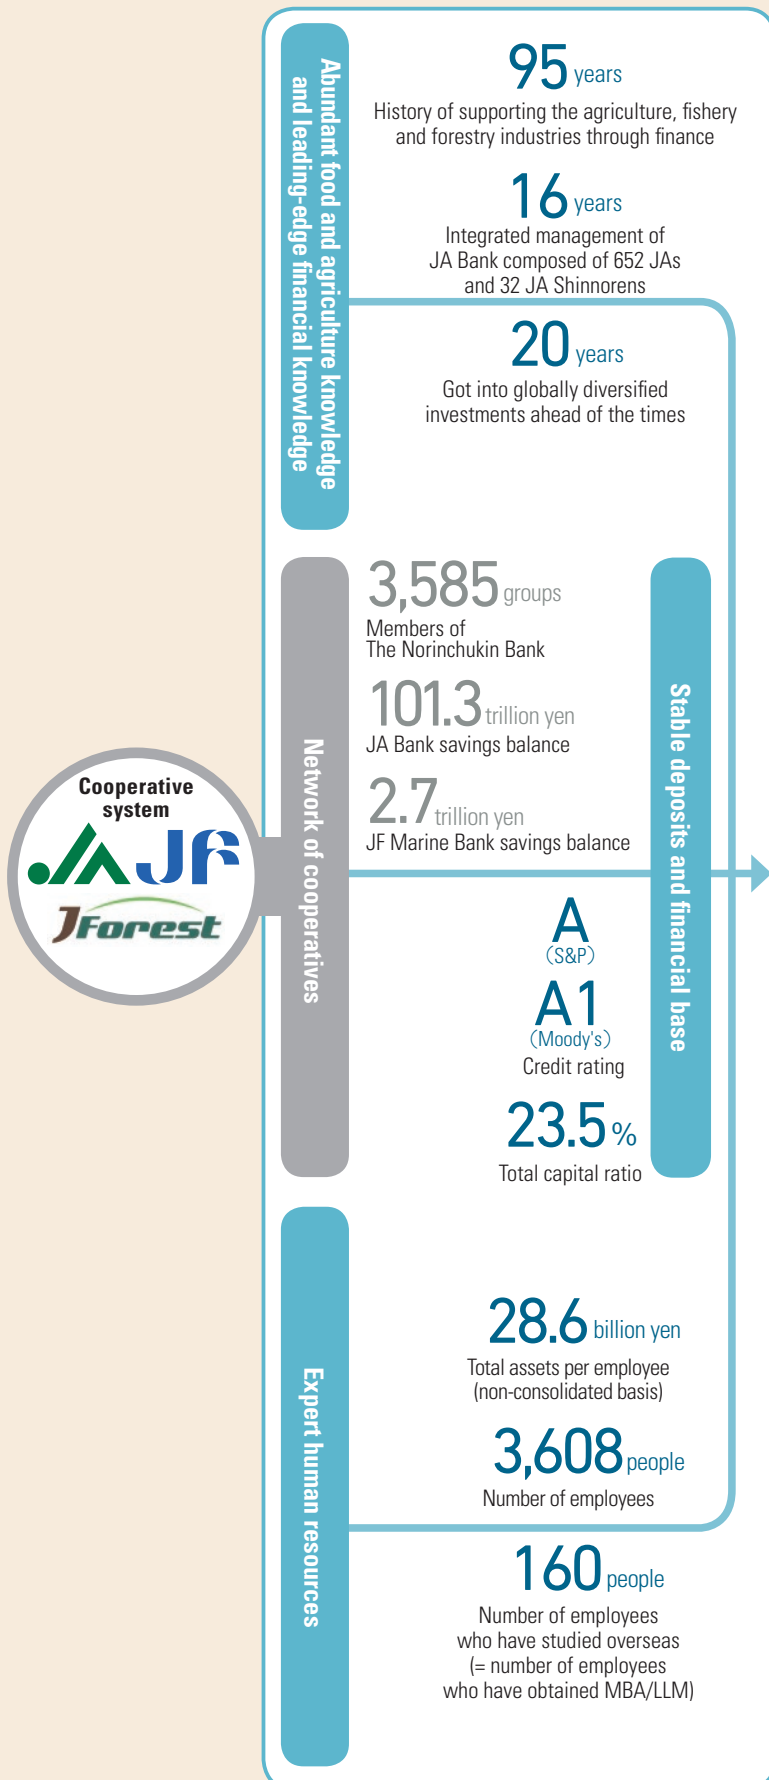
Abundant food and agriculture knowledge and leading-edge financial knowledge

95 years
History of supporting the agriculture, fishery and forestry industries through finance

16 years
Integrated management of JA Bank composed of 652 JAs and 32 JA Shinnorens

20 years
Got into globally diversified investments ahead of the times

Network of cooperatives

3,585 groups
Members of The Norinchukin Bank

101.3 trillion yen
JA Bank savings balance

2.7 trillion yen
JF Marine Bank savings balance

Stable deposits and financial base

A
(S&P)
A1
(Moody's)
Credit rating

23.5 %
Total capital ratio

Cooperative system
JA JF
JForest

Expert human resources

28.6 billion yen
Total assets per employee (non-consolidated basis)

3,608 people
Number of employees

160 people
Number of employees who have studied overseas (= number of employees who have obtained MBA/LLM)